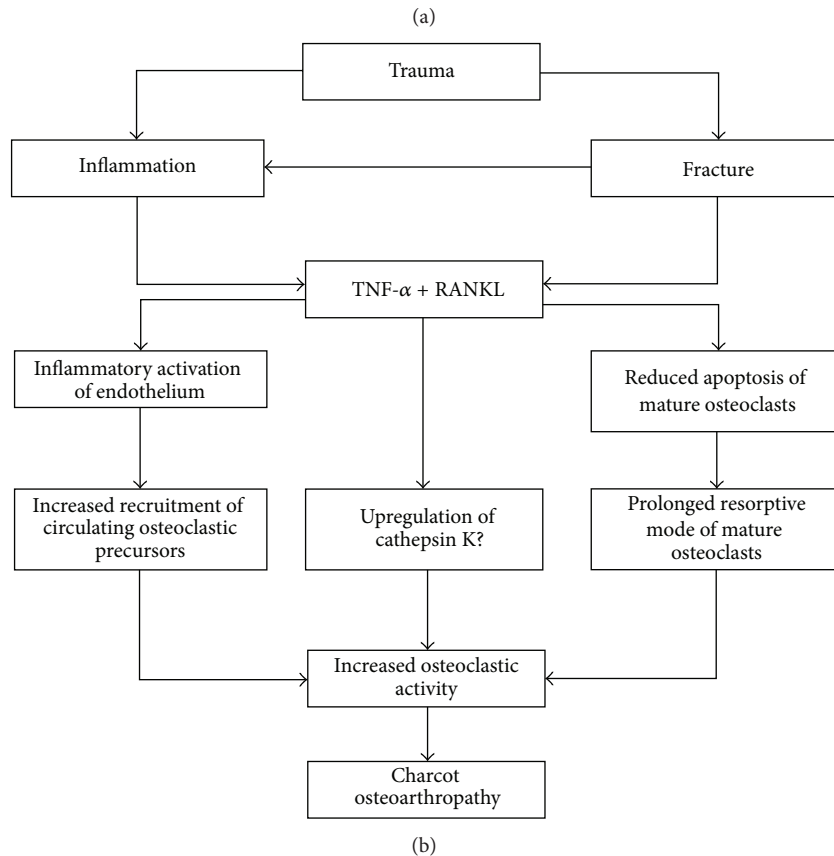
(a)

Trauma

Inflammation

Fracture

TNF-$\alpha$ + RANKL

Inflammatory activation of endothelium

Reduced apoptosis of mature osteoclasts

Increased recruitment of circulating osteoclastic precursors

Upregulation of cathepsin K?

Prolonged resorptive mode of mature osteoclasts

Increased osteoclastic activity

Charcot osteoarthropathy

(b)